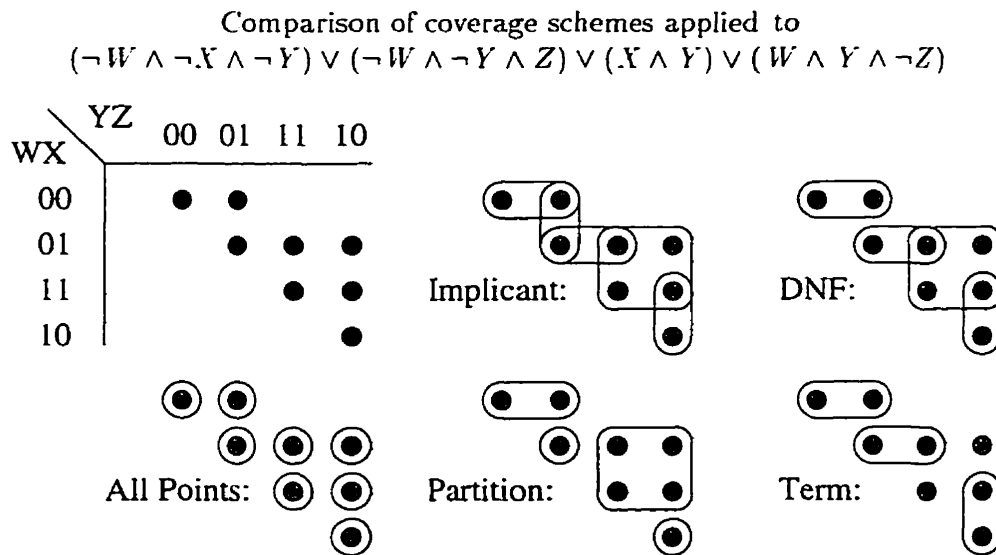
Comparison of coverage schemes applied to $(\neg W \wedge \neg X \wedge \neg Y) \vee (\neg W \wedge \neg Y \wedge Z) \vee (X \wedge Y) \vee (W \wedge Y \wedge \neg Z)$

| WX \ YZ | 00 | 01 | 11 | 10 |
|---|---|---|---|---|
| 00 | ● | ● | | |
| 01 | | ● | ● | ● |
| 11 | | | ● | ● |
| 10 | | | | ● |

Implicant:

DNF:

All Points:

Partition:

Term: